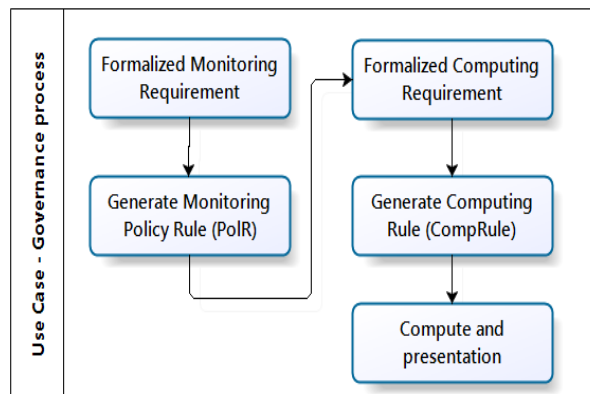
Use Case - Governance process

Formalized Monitoring Requirement

Generate Monitoring Policy Rule (PolR)

Formalized Computing Requirement

Generate Computing Rule (CompRule)

Compute and presentation